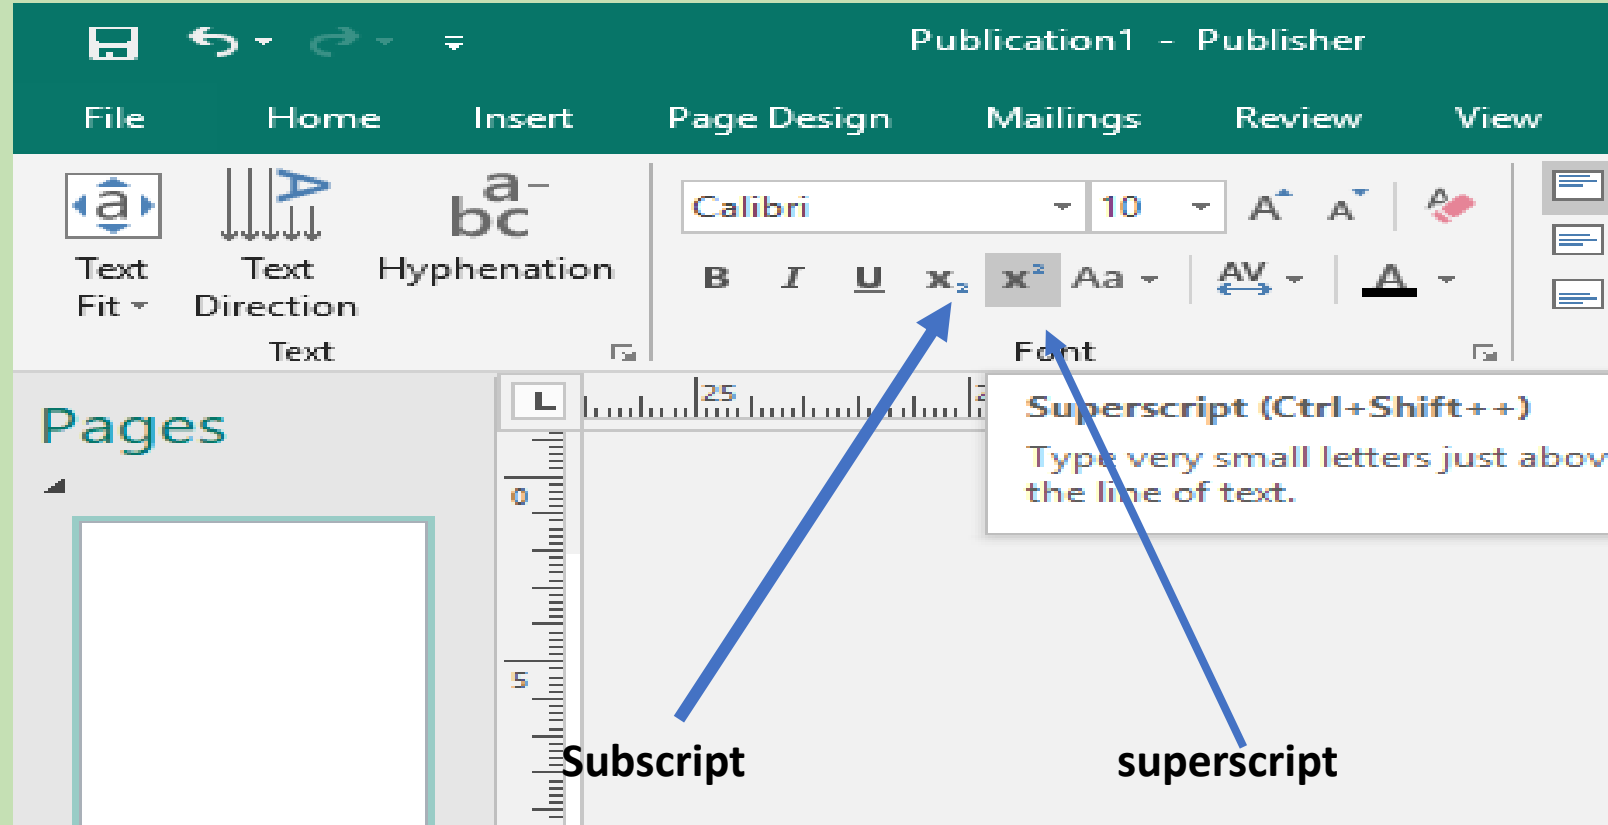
Publication1 - Publisher

File Home Insert Page Design Mailings Review View

Text Fit
Text Direction
Hyphenation
Text

Calibri 10

B I U $x_2$ $x^2$ Aa

Font

Pages

25

0

5

Superscript (Ctrl+Shift++)
Type very small letters just abov the line of text.

Subscript

superscript